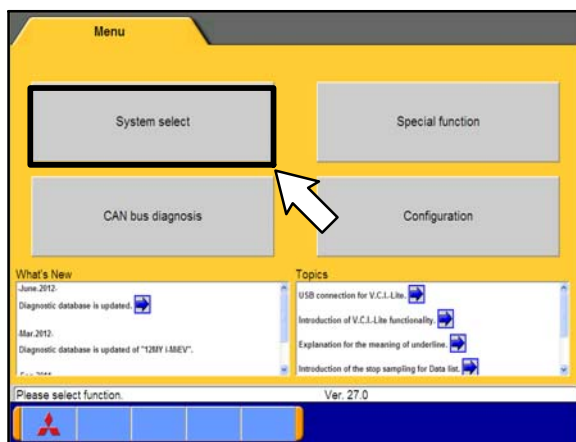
Menu

System select

Special function

CAN bus diagnosis

Configuration

What's New

-June.2012-
Diagnostic database is updated.

-Mar.2012-
Diagnostic database is updated of "12MY i-MiEV".

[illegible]

Topics

USB connection for V.C.I.-Lite.

Introduction of V.C.I.-Lite functionality.

Explanation for the meaning of underline.

Introduction of the stop sampling for Data list.

Please select function.

Ver. 27.0